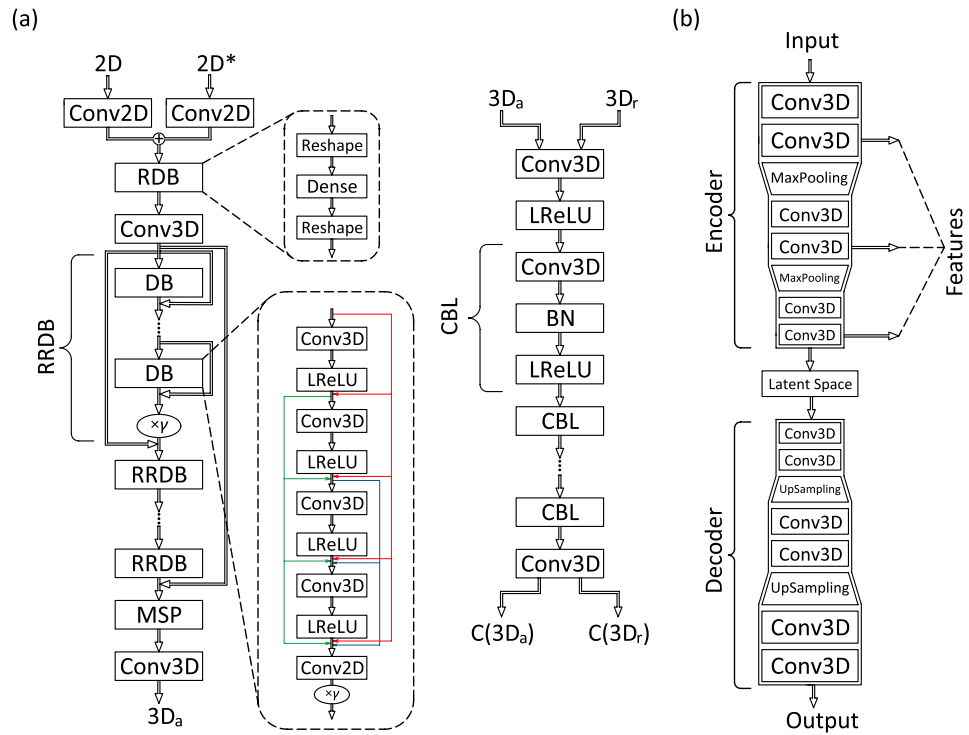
(a)

2D 2D*

Conv2D Conv2D

RDB

Reshape
Dense
Reshape

Conv3D

RRDB

DB

DB

×γ

RRDB

RRDB

MSP

Conv3D

$3D_a$

Conv3D
LReLU
Conv3D
LReLU
Conv3D
LReLU
Conv3D
LReLU
Conv2D
×γ

$3D_a$ $3D_r$

Conv3D

LReLU

CBL

Conv3D

BN

LReLU

CBL

CBL

Conv3D

$C(3D_a)$ $C(3D_r)$

(b)

Input

Encoder

Conv3D
Conv3D
MaxPooling
Conv3D
Conv3D
MaxPooling
Conv3D
Conv3D

Features

Latent Space

Decoder

Conv3D
Conv3D
UpSampling
Conv3D
Conv3D
UpSampling
Conv3D
Conv3D

Output